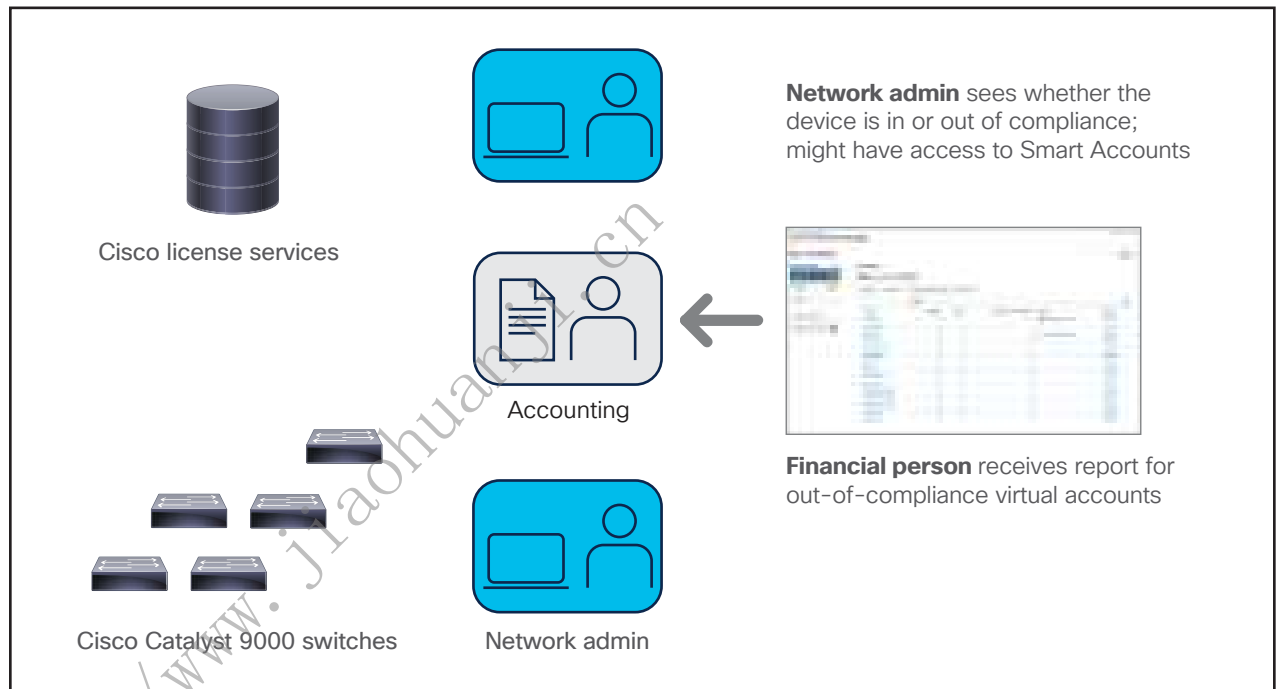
Network admin sees whether the device is in or out of compliance; might have access to Smart Accounts

Cisco license services

Accounting

Financial person receives report for out-of-compliance virtual accounts

Cisco Catalyst 9000 switches

Network admin

www.jiaohuanji.cn